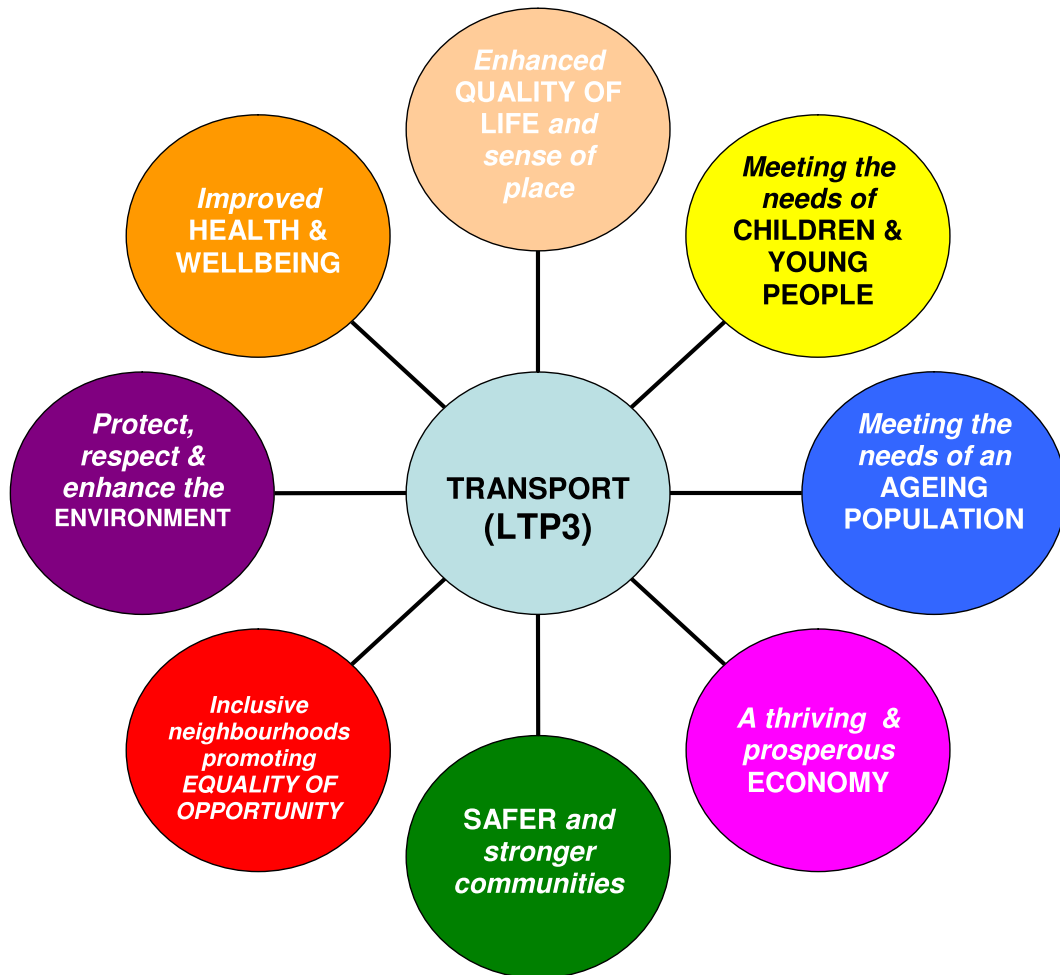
TRANSPORT (LTP3)

Enhanced QUALITY OF LIFE and sense of place

Meeting the needs of CHILDREN & YOUNG PEOPLE

Meeting the needs of an AGEING POPULATION

A thriving & prosperous ECONOMY

SAFER and stronger communities

Inclusive neighbourhoods promoting EQUALITY OF OPPORTUNITY

Protect, respect & enhance the ENVIRONMENT

Improved HEALTH & WELLBEING